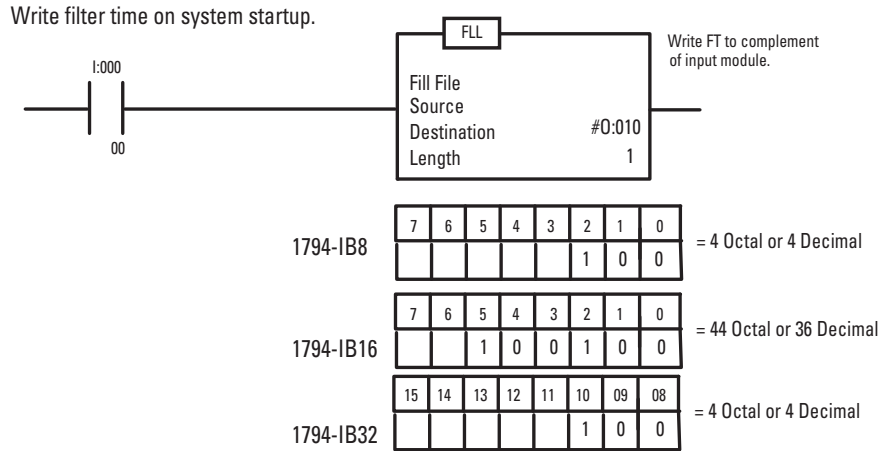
Write filter time on system startup.

I:000

00

FLL

Fill File
Source
Destination #O:010
Length 1

Write FT to complement of input module.

1794-IB8

| 7 | 6 | 5 | 4 | 3 | 2 | 1 | 0 |
|---|---|---|---|---|---|---|---|
| | | | | | 1 | 0 | 0 |

= 4 Octal or 4 Decimal

1794-IB16

| 7 | 6 | 5 | 4 | 3 | 2 | 1 | 0 |
|---|---|---|---|---|---|---|---|
| | | 1 | 0 | 0 | 1 | 0 | 0 |

= 44 Octal or 36 Decimal

1794-IB32

| 15 | 14 | 13 | 12 | 11 | 10 | 09 | 08 |
|---|---|---|---|---|---|---|---|
| | | | | | 1 | 0 | 0 |

= 4 Octal or 4 Decimal